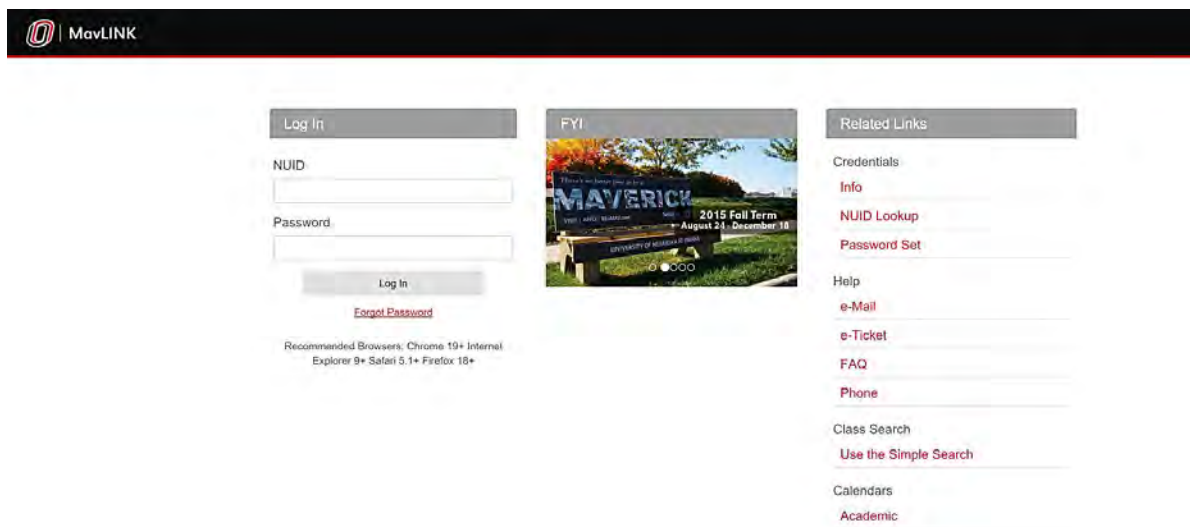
MavLINK

Log In

NUID

Password

Log In

Forgot Password

Recommended Browsers: Chrome 19+ Internet Explorer 9+ Safari 5.1+ Firefox 18+

FYI

There's no better time to be a
MAVERICK

2015 Fall Term
August 24 - December 18

UNIVERSITY OF NEBRASKA AT OMAHA

Related Links

Credentials

Info

NUID Lookup

Password Set

Help

e-Mail

e-Ticket

FAQ

Phone

Class Search

Use the Simple Search

Calendars

Academic